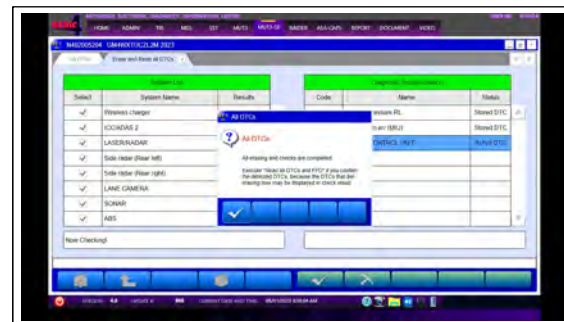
HOME ADMIN TR MEL IST MUTS MUT-III RADER ASA-CAPS REPORT DOCUMENT VIDEO

System List

| Select | System Name | Results |
|---|---|---|
| ✓ | Wireless charger | |
| ✓ | ICC/ADAS 2 | |
| ✓ | LASER/RADAR | |
| ✓ | Side radar (Rear left) | |
| ✓ | Side radar (Rear right) | |
| ✓ | LANE CAMERA | |
| ✓ | SONAR | |
| ✓ | ABS | |

Now Checking!

| Code | Name | Status |
|---|---|---|
| | essure RL | Stored DTC |
| | (BRJ) | Stored DTC |
| | CONTROL UNIT | Actual DTC |

All DTCs

All DTCs

All erasing and checks are completed.

Execute "Read all DTCs and FFD" if you confirm the detected DTCs, because the DTCs that are erasing now may be displayed in check result.